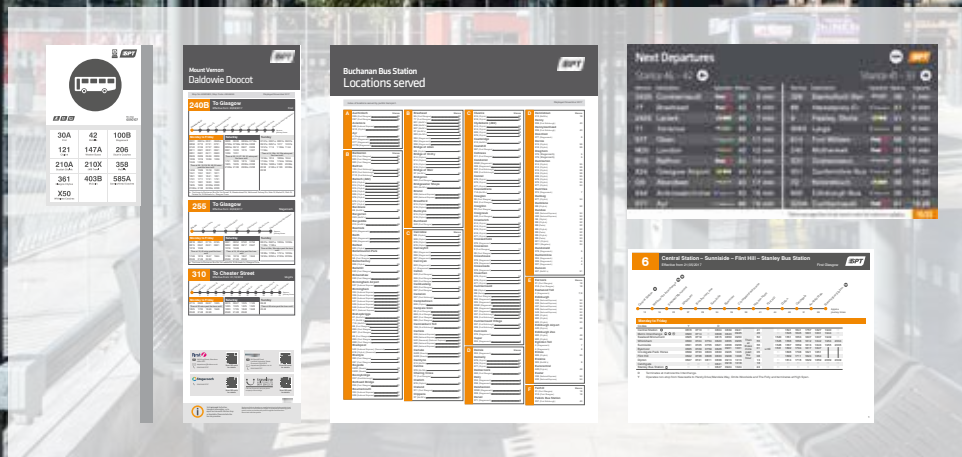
SPT

30A
42
100B
121
147A
206
210A
210X
358
361
403B
585A
X50

SPT
Mount Vernon
Daldowie Doocot

240B To Glasgow

255 To Glasgow

310 To Chester Street

Buchanan Bus Station
Locations served

SPT

A
B
C
D
E

Next Departures
SPT

6 Central Station – Sunnyside – Flint Hill – Stanley Bus Station
First Glasgow
SPT